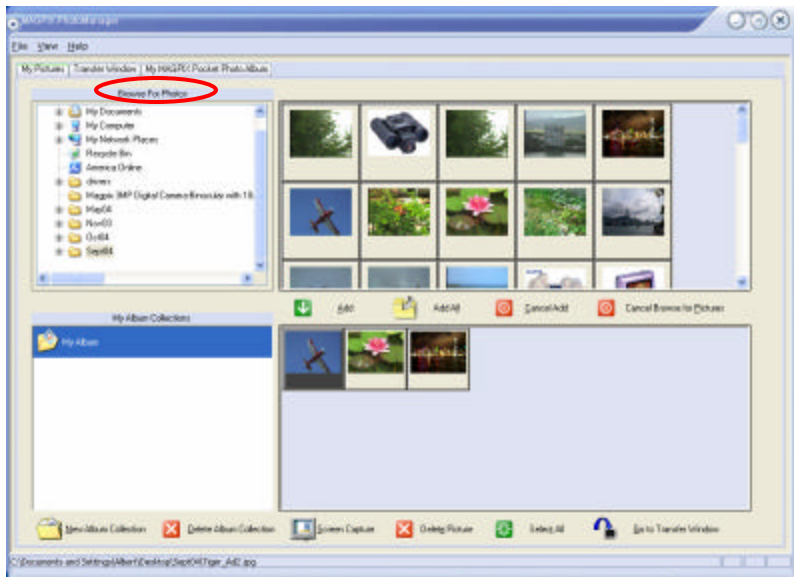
MAGPIX PhotoManager

File View Help

My Pictures | Transfer Window | My MAGPIX Pocket Photo Album

Browse For Photos

My Documents
My Computer
My Network Places
Recycle Bin
America Online
drivers
Magpix 3MP Digital Camera Binocular with 1.8
May04
Nov03
Oct04
Sept04

Add
Add All
Cancel Add
Cancel Browse for Pictures

My Album Collections

My Album

New Album Collection
Delete Album Collection
Screen Capture
Delete Picture
Select All
Go to Transfer Window

C:\Documents and Settings\Albert\Desktop\Sept04\Tiger_Ad2.jpg